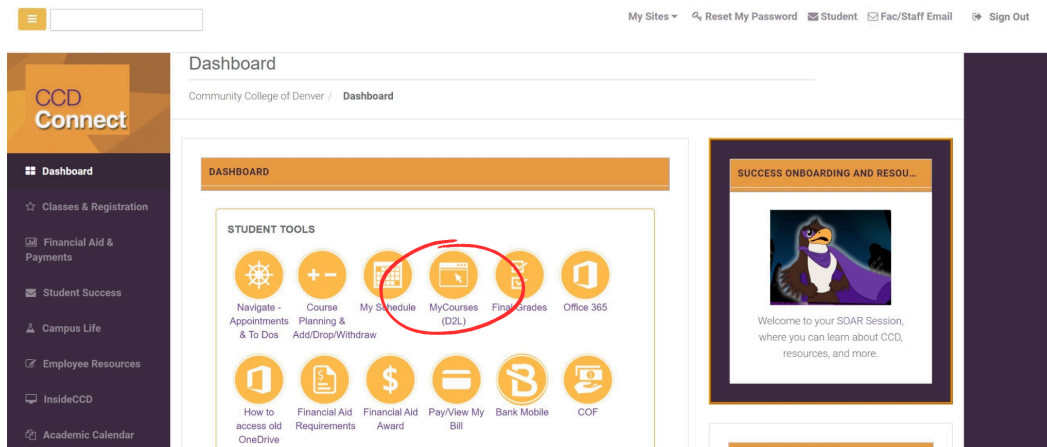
My Sites ▾ Reset My Password Student Fac/Staff Email Sign Out

CCD Connect

Dashboard
Classes & Registration
Financial Aid & Payments
Student Success
Campus Life
Employee Resources
InsideCCD
Academic Calendar

Dashboard

Community College of Denver / Dashboard

DASHBOARD

STUDENT TOOLS

Navigate - Appointments & To Dos
Course Planning & Add/Drop/Withdraw
My Schedule
MyCourses (D2L)
Final Grades
Office 365
How to access old OneDrive
Financial Aid Requirements
Financial Aid Award
Pay/View My Bill
Bank Mobile
COF

SUCCESS ONBOARDING AND RESOU...

Welcome to your SOAR Session, where you can learn about CCD, resources, and more.